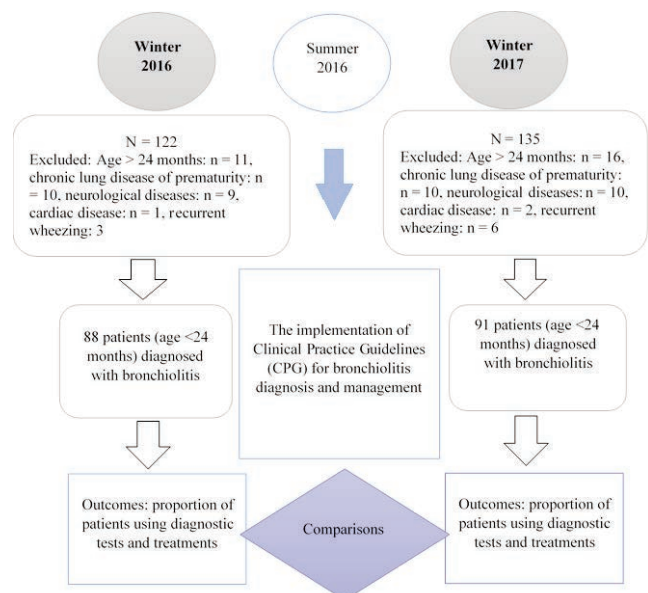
Winter 2016

Summer 2016

Winter 2017

N = 122
Excluded: Age > 24 months: n = 11, chronic lung disease of prematurity: n = 10, neurological diseases: n = 9, cardiac disease: n = 1, recurrent wheezing: 3

N = 135
Excluded: Age > 24 months: n = 16, chronic lung disease of prematurity: n = 10, neurological diseases: n = 10, cardiac disease: n = 2, recurrent wheezing: n = 6

88 patients (age <24 months) diagnosed with bronchiolitis

The implementation of Clinical Practice Guidelines (CPG) for bronchiolitis diagnosis and management

91 patients (age <24 months) diagnosed with bronchiolitis

Outcomes: proportion of patients using diagnostic tests and treatments

Comparisons

Outcomes: proportion of patients using diagnostic tests and treatments